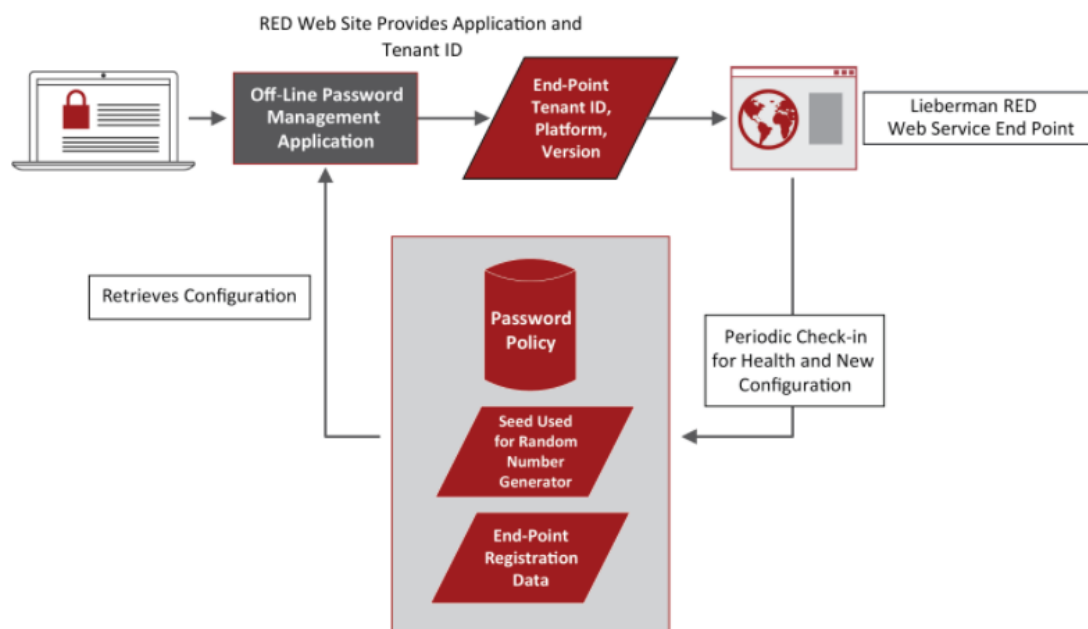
RED Web Site Provides Application and Tenant ID

Off-Line Password Management Application

End-Point Tenant ID, Platform, Version

Lieberman RED Web Service End Point

Retrieves Configuration

Password Policy

Seed Used for Random Number Generator

End-Point Registration Data

Periodic Check-in for Health and New Configuration